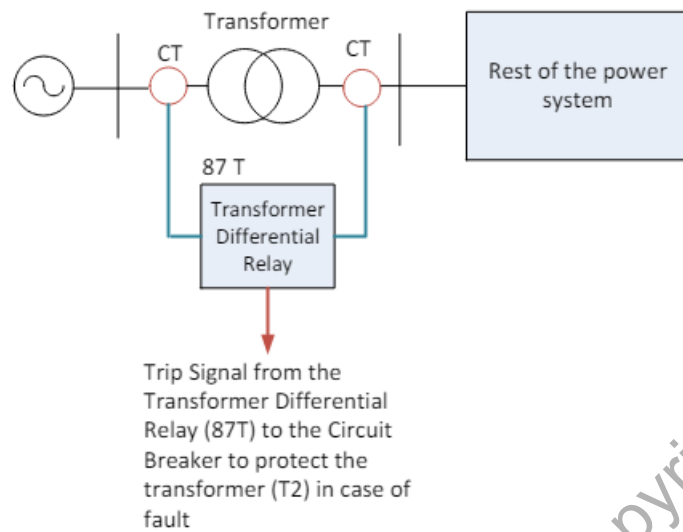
Transformer

CT

CT

Rest of the power system

87 T

Transformer Differential Relay

Trip Signal from the Transformer Differential Relay (87T) to the Circuit Breaker to protect the transformer (T2) in case of fault

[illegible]